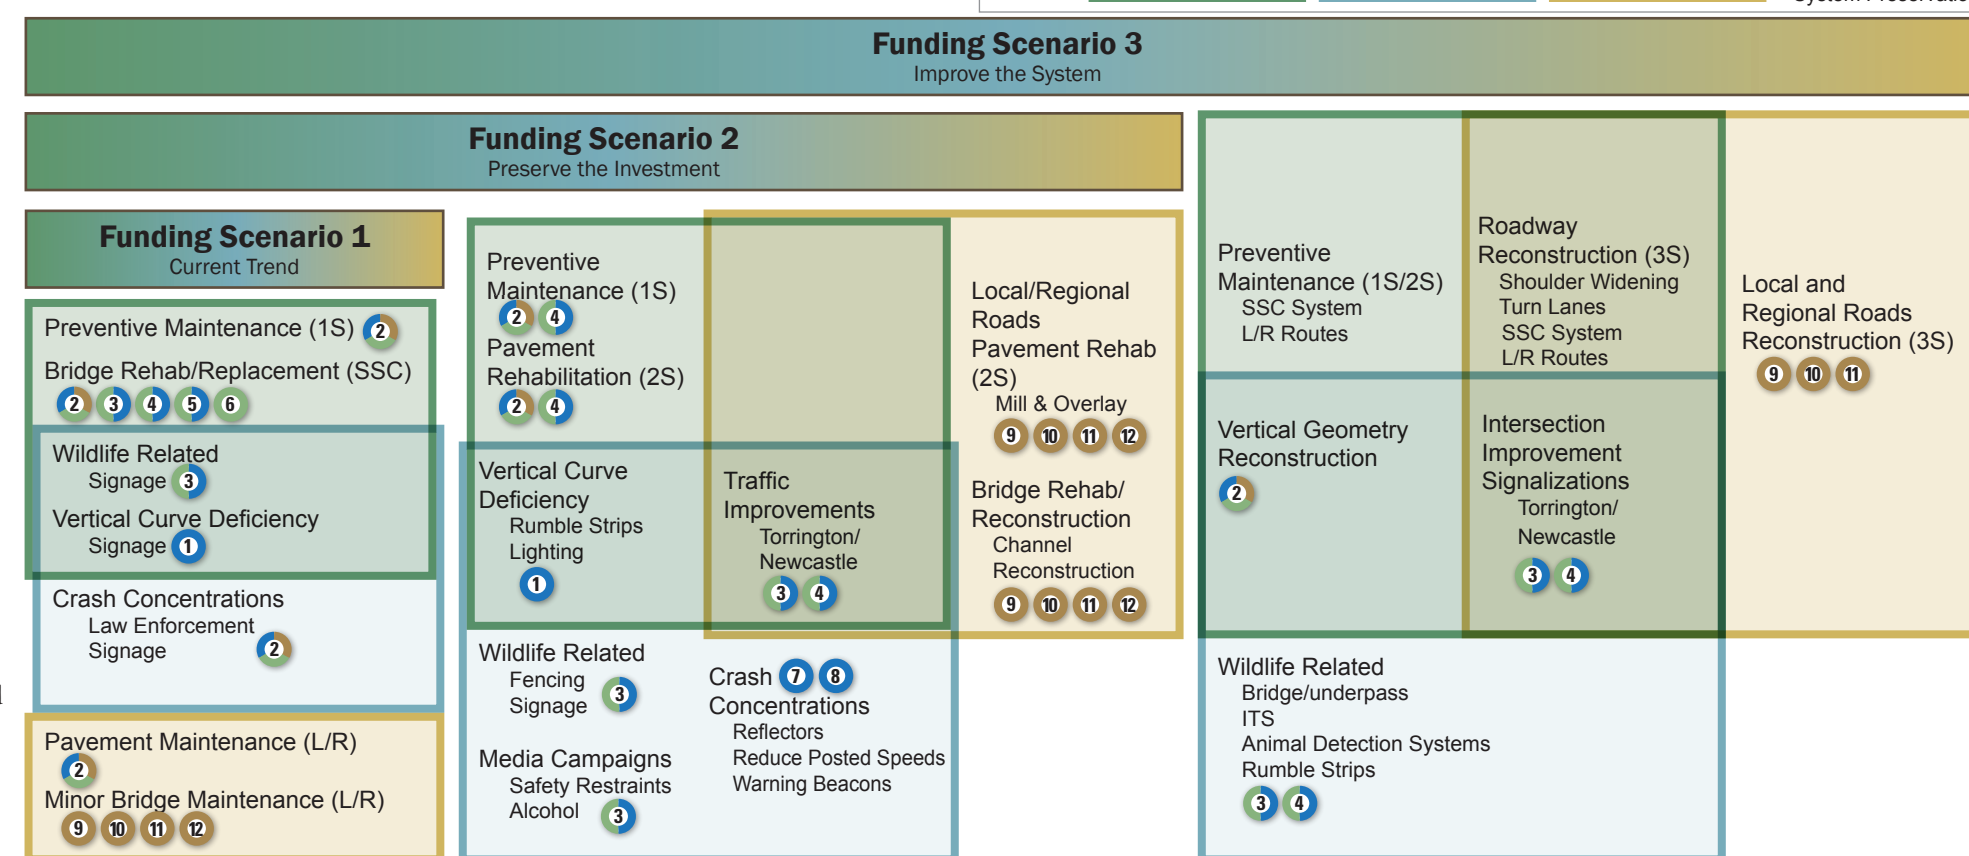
System Preservatio

Funding Scenario 3
Improve the System

Funding Scenario 2
Preserve the Investment

Funding Scenario 1
Current Trend

Preventive Maintenance (1S) 2

Bridge Rehab/Replacement (SSC)
2 3 4 5 6

Wildlife Related
Signage 3

Vertical Curve Deficiency
Signage 1

Crash Concentrations
Law Enforcement
Signage 2

Pavement Maintenance (L/R)
2

Minor Bridge Maintenance (L/R)
9 10 11 12

Preventive Maintenance (1S)
2 4

Pavement Rehabilitation (2S)
2 4

Vertical Curve Deficiency
Rumble Strips
Lighting
1

Traffic Improvements
Torrington/ Newcastle
3 4

Local/Regional Roads Pavement Rehab (2S)
Mill & Overlay
9 10 11 12

Bridge Rehab/ Reconstruction
Channel Reconstruction
9 10 11 12

Wildlife Related
Fencing
Signage 3

Media Campaigns
Safety Restraints
Alcohol 3

Crash 7 8 Concentrations
Reflectors
Reduce Posted Speeds
Warning Beacons

Preventive Maintenance (1S/2S)
SSC System
L/R Routes

Roadway Reconstruction (3S)
Shoulder Widening
Turn Lanes
SSC System
L/R Routes

Local and Regional Roads Reconstruction (3S)
9 10 11

Vertical Geometry Reconstruction
2

Intersection Improvement Signalizations
Torrington/ Newcastle
3 4

Wildlife Related
Bridge/underpass
ITS
Animal Detection Systems
Rumble Strips
3 4